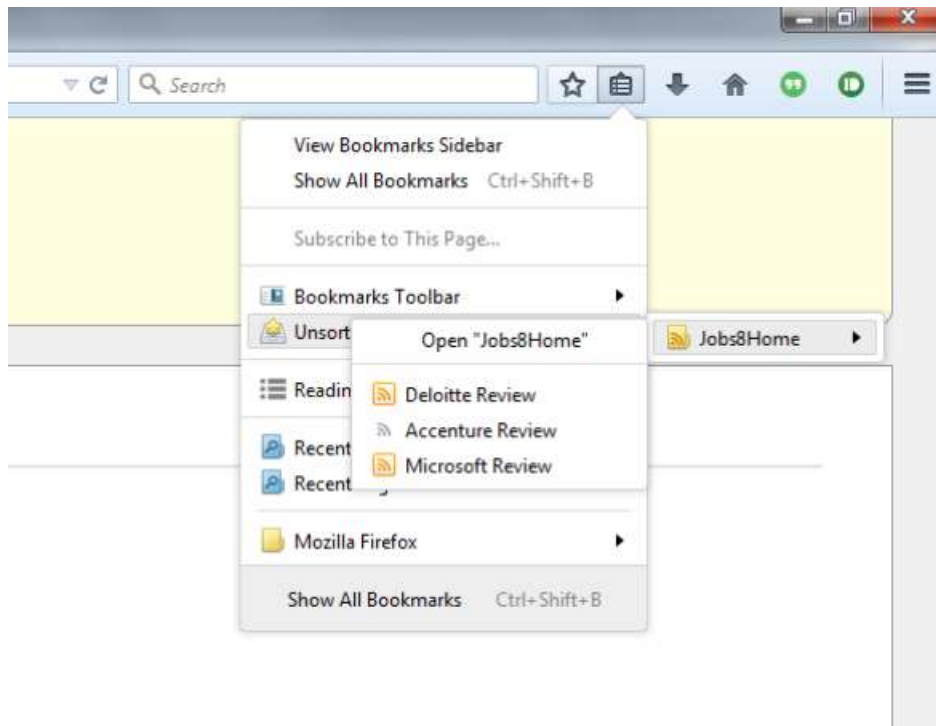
Search

View Bookmarks Sidebar
Show All Bookmarks Ctrl+Shift+B

Subscribe to This Page...

Bookmarks Toolbar
Unsort

Readin

Recent
Recent

Mozilla Firefox

Show All Bookmarks Ctrl+Shift+B

Open "Jobs8Home"

Deloitte Review
Accenture Review
Microsoft Review

Jobs8Home